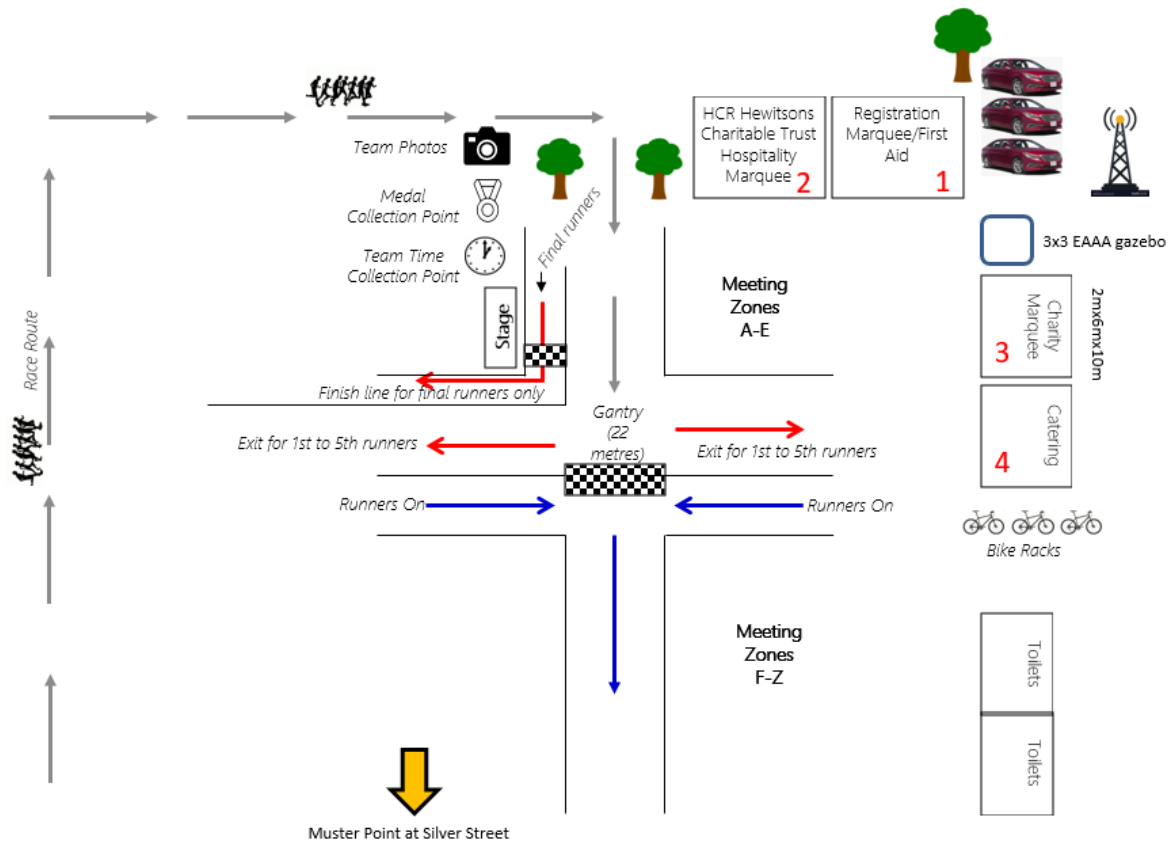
HCR Hewitsons Charitable Trust Hospitality Marquee 2

Registration Marquee/First Aid 1

Team Photos

Medal Collection Point

Team Time Collection Point

Final runners

Stage

3x3 EAAA gazebo

Charity Marquee 3

2mx6mx10m

Catering 4

Meeting Zones A-E

Race Route

Finish line for final runners only

Gantry (22 metres)

Exit for 1st to 5th runners

Exit for 1st to 5th runners

Runners On

Runners On

Bike Racks

Meeting Zones F-Z

Toilets

Toilets

Muster Point at Silver Street